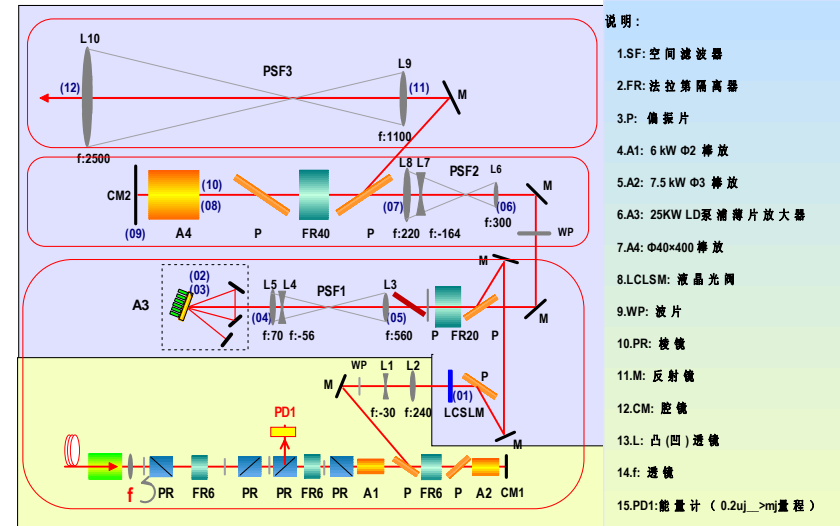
L10
(12)
f:2500
PSF3
L9
(11)
f:1100
M
CM2
(10)
(08)
(09)
A4
P
FR40
P
(07)
L8 L7
f:220 f:-164
PSF2
L6
(06)
f:300
M
WP
M
A3
(02)
(03)
(04)
L5 L4
f:70 f:-56
PSF1
L3
(05)
f:560
P
FR20
P
M
M
WP
L1
L2
f:-30
f:240
P
(01)
LCSLM
M
PD1
f
PR
FR6
PR
PR
FR6
PR
A1
P
FR6
P
A2
CM1
M

说 明：
1.SF: 空 间 滤 波 器
2.FR: 法 拉 第 隔 离 器
3.P: 偏 振 片
4.A1: 6 kW Φ2 棒 放
5.A2: 7.5 kW Φ3 棒 放
6.A3: 25KW LD泵 浦 薄 片 放 大 器
7.A4: Φ40×400 棒 放
8.LCLSM: 液 晶 光 阀
9.WP: 波 片
10.PR: 棱 镜
11.M: 反 射 镜
12.CM: 腔 镜
13.L: 凸 (凹) 透 镜
14.f: 透 镜
15.PD1: 能 量 计 （ 0.2uj__>mj量 程 ）